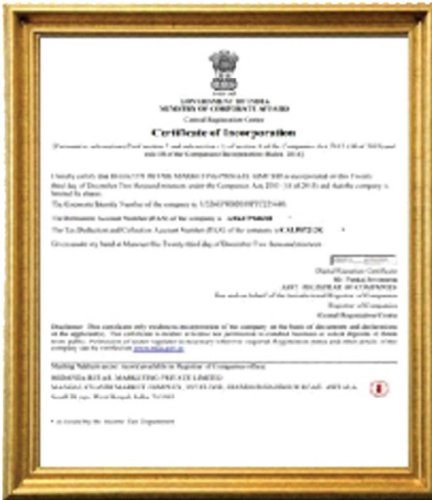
GOVERNMENT OF INDIA
MINISTRY OF CORPORATE AFFAIRS
Central Registration Centre

Certificate of Incorporation

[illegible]

I hereby certify that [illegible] is incorporated on this Twenty third day of December Two thousand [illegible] under the Companies Act, 2013 (18 of 2013) and that the company is limited by shares.

The Corporate Identity Number of the company is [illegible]

The Permanent Account Number (PAN) of the company is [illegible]

The Tax Deduction and Collection Account Number (TAN) of the company is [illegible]

Given under my hand at Manesar this Twenty third day of December Two thousand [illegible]

Digital Signature Certificate
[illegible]
ASST. REGISTRAR OF COMPANIES
For and on behalf of the Jurisdictional Registrar of Companies
Registrar of Companies
Central Registration Centre

Disclaimer: This certificate only evidences incorporation of the company on the basis of documents and declarations of the applicant(s). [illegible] www.mca.gov.in

Mailing Address as per record available in Registrar of Companies office:
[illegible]
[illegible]

* as issued by the Income Tax Department